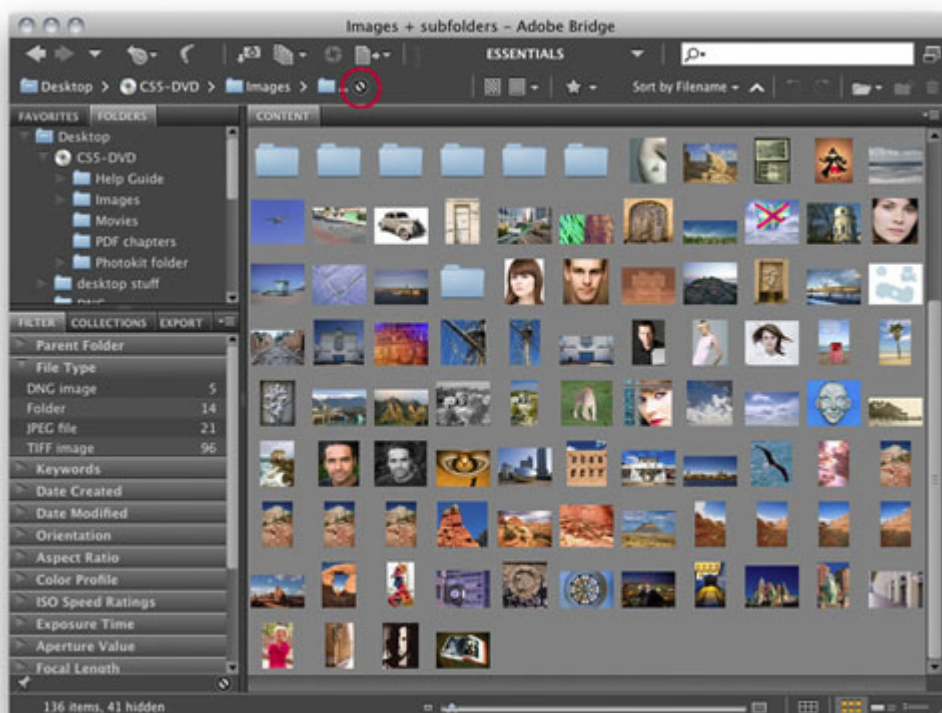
Images + subfolders - Adobe Bridge

ESSENTIALS

Desktop > CS5-DVD > Images > ...

Sort by Filename

FAVORITES FOLDERS

Desktop
CS5-DVD
Help Guide
Images
Movies
PDF chapters
Photokit folder
desktop stuff

CONTENT

FILTER COLLECTIONS EXPORT

Parent Folder
File Type

| | |
|---|---|
| DNG image | 5 |
| Folder | 14 |
| JPEG file | 21 |
| TIFF image | 96 |

Keywords
Date Created
Date Modified
Orientation
Aspect Ratio
Color Profile
ISO Speed Ratings
Exposure Time
Aperture Value
Focal Length

136 items, 41 hidden